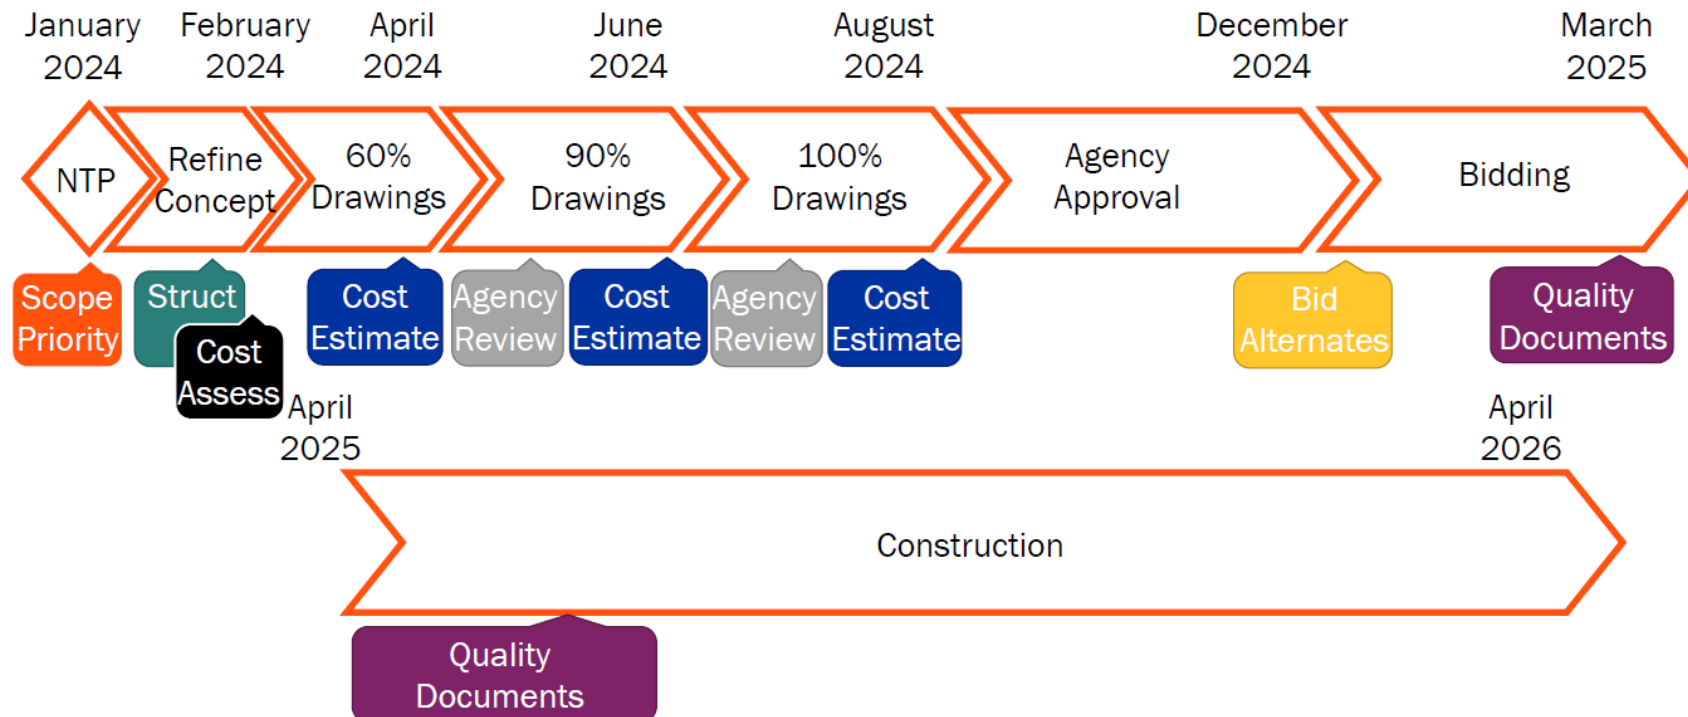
January 2024
February 2024
April 2024
June 2024
August 2024
December 2024
March 2025

NTP
Refine Concept
60% Drawings
90% Drawings
100% Drawings
Agency Approval
Bidding

Scope Priority
Struct
Cost Assess
Cost Estimate
Agency Review
Cost Estimate
Agency Review
Cost Estimate
Bid Alternates
Quality Documents

April 2025
April 2026

Construction

Quality Documents